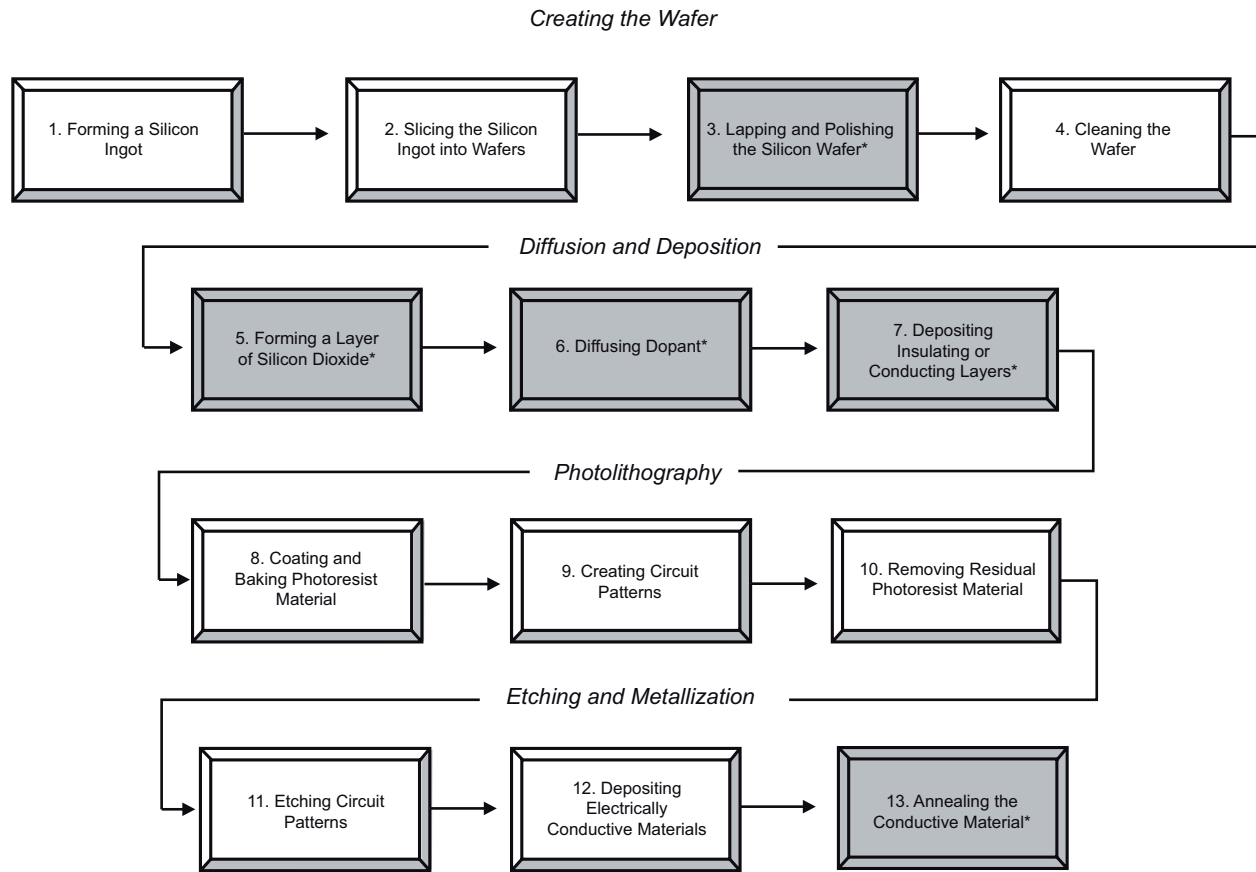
Creating the Wafer

1. Forming a Silicon Ingot

2. Slicing the Silicon Ingot into Wafers

3. Lapping and Polishing the Silicon Wafer*

4. Cleaning the Wafer

Diffusion and Deposition

5. Forming a Layer of Silicon Dioxide*

6. Diffusing Dopant*

7. Depositing Insulating or Conducting Layers*

Photolithography

8. Coating and Baking Photoresist Material

9. Creating Circuit Patterns

10. Removing Residual Photoresist Material

Etching and Metallization

11. Etching Circuit Patterns

12. Depositing Electrically Conductive Materials

13. Annealing the Conductive Material*